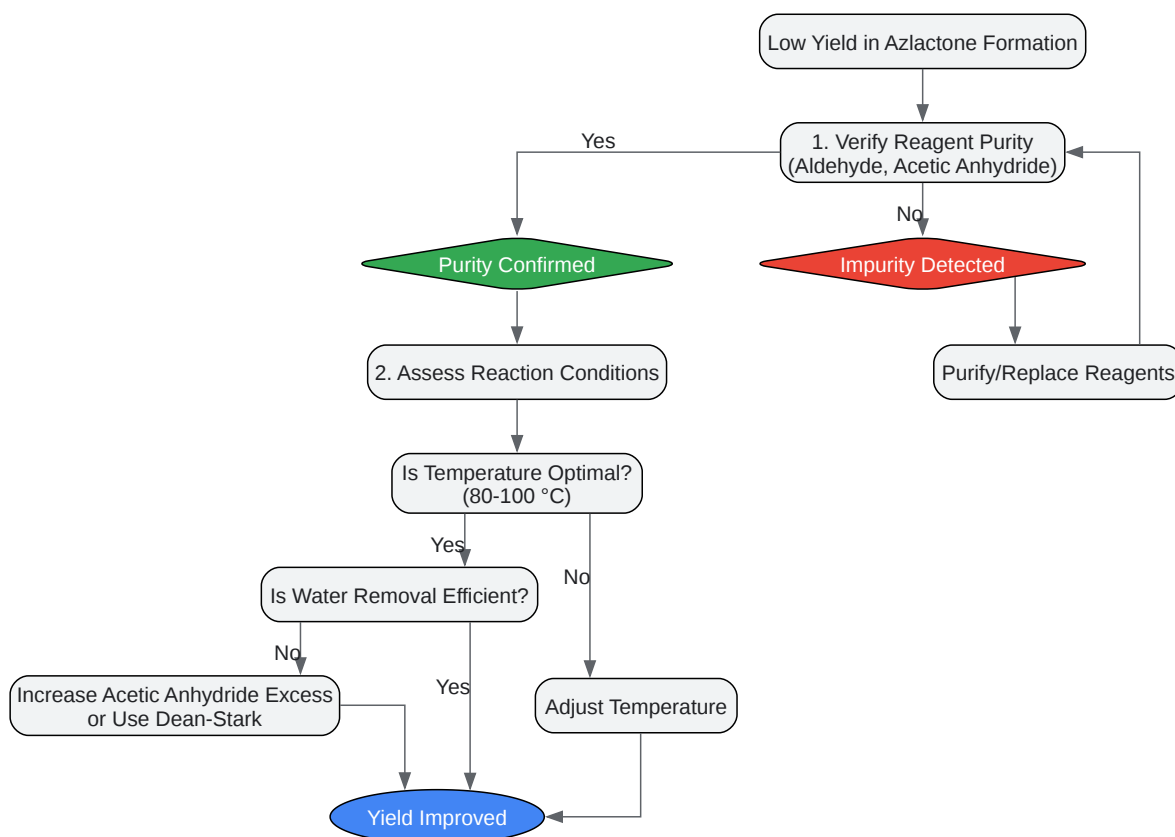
Low Yield in Azlactone Formation

1. Verify Reagent Purity (Aldehyde, Acetic Anhydride)

Yes

No

Purity Confirmed

Impurity Detected

Purify/Replace Reagents

2. Assess Reaction Conditions

Is Temperature Optimal? (80-100 °C)

Yes

No

Is Water Removal Efficient?

No

Yes

Increase Acetic Anhydride Excess or Use Dean-Stark

Adjust Temperature

Yield Improved